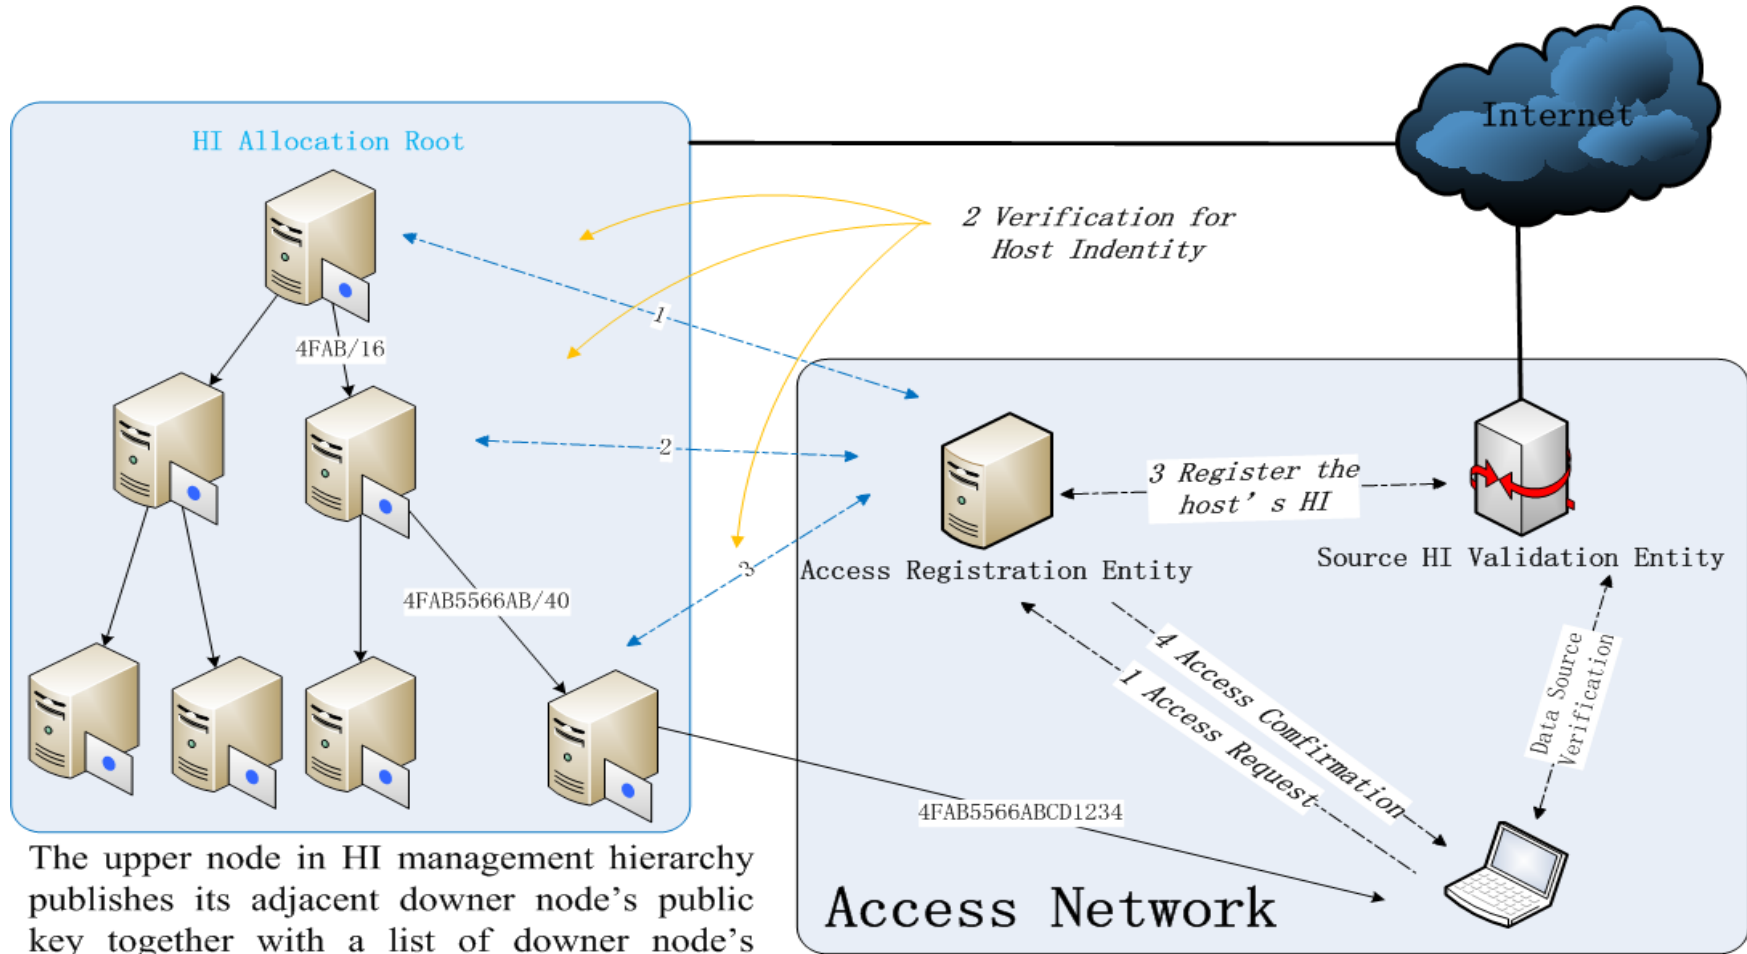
HI Allocation Root

Internet

2 Verification for Host Indentity

1

4FAB/16

2

3

4FAB5566AB/40

Access Registration Entity

3 Register the host's HI

Source HI Validation Entity

4 Access Comfirmation

1 Access Request

Data Source Verification

4FAB5566ABCD1234

Access Network

The upper node in HI management hierarchy publishes its adjacent downer node's public key together with a list of downer node's